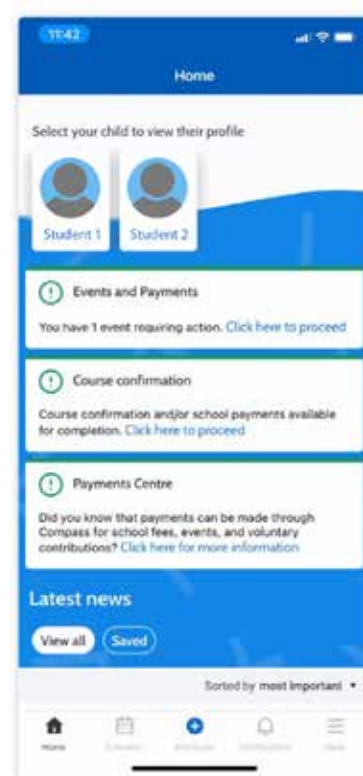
11:42

Home

Select your child to view their profile

Student 1

Student 2

Events and Payments

You have 1 event requiring action. Click here to proceed

Course confirmation

Course confirmation and/or school payments available for completion. Click here to proceed

Payments Centre

Did you know that payments can be made through Compass for school fees, events, and voluntary contributions? Click here for more information

Latest news

View all

Saved

Sorted by most important

Home

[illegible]

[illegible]

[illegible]

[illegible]